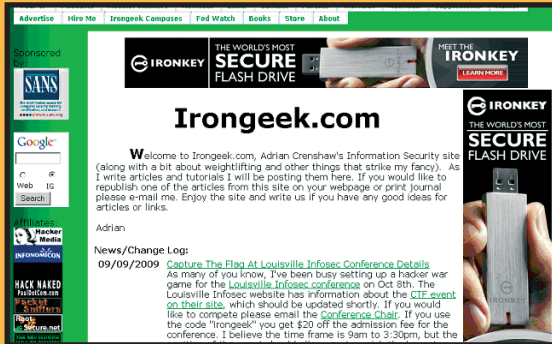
Advertise | Hire Me | Irongeek Campuses | Fed Watch | Books | Store | About

Sponsored by

SANS

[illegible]

Google

Web IG

Search

Affiliates

Hacker Media

INFONOMICON

HACK NAKED

Packet Sniffers

Room362

Secure.net

IRONKEY THE WORLD'S MOST SECURE FLASH DRIVE

MEET THE IRONKEY LEARN MORE

Irongeek.com

Welcome to Irongeek.com, Adrian Crenshaw's Information Security site (along with a bit about weightlifting and other things that strike my fancy). As I write articles and tutorials I will be posting them here. If you would like to republish one of the articles from this site on your webpage or print journal please e-mail me. Enjoy the site and write us if you have any good ideas for articles or links.

Adrian

News/Change Log:

09/09/2009 Capture The Flag At Louisville Infosec Conference Details
As many of you know, I've been busy setting up a hacker war game for the Louisville Infosec conference on Oct 8th. The Louisville Infosec website has information about the CTF event on their site, which should be updated shortly. If you would like to compete please email the Conference Chair. If you use the code "Irongeek" you get $20 off the admission fee for the conference. I believe the time frame is 9am to 3:30pm, but the

IRONKEY THE WORLD'S MOST SECURE FLASH DRIVE